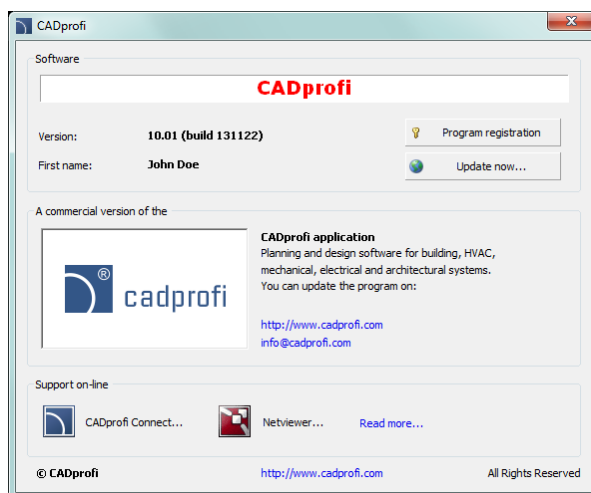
CADprofi

Software

CADprofi

Version: 10.01 (build 131122)

First name: John Doe

Program registration

Update now...

A commercial version of the

® cadprofi

CADprofi application
Planning and design software for building, HVAC, mechanical, electrical and architectural systems.
You can update the program on:

http://www.cadprofi.com
info@cadprofi.com

Support on-line

CADprofi Connect...

Netviewer...

Read more...

© CADprofi

http://www.cadprofi.com

All Rights Reserved